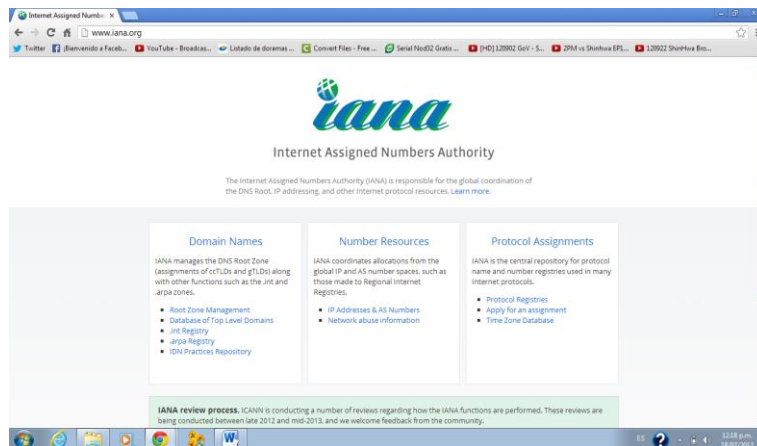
Internet Assigned Numbe ×

www.iana.org

Twitter ¡Bienvenido a Faceb... YouTube - Broadcas... Listado de doramas ... Convert Files - Free ... Serial Nod32 Gratis ... [HD] 120902 GoV - S... 2PM vs Shinhwa EP1... 120922 ShinHwa Bro...

iana

Internet Assigned Numbers Authority

The Internet Assigned Numbers Authority (IANA) is responsible for the global coordination of the DNS Root, IP addressing, and other Internet protocol resources. Learn more.

Domain Names

IANA manages the DNS Root Zone (assignments of ccTLDs and gTLDs) along with other functions such as the .int and .arpa zones.

- Root Zone Management
- Database of Top Level Domains
- .int Registry
- .arpa Registry
- IDN Practices Repository

Number Resources

IANA coordinates allocations from the global IP and AS number spaces, such as those made to Regional Internet Registries.

- IP Addresses & AS Numbers
- Network abuse information

Protocol Assignments

IANA is the central repository for protocol name and number registries used in many Internet protocols.

- Protocol Registries
- Apply for an assignment
- Time Zone Database

IANA review process. ICANN is conducting a number of reviews regarding how the IANA functions are performed. These reviews are being conducted between late 2012 and mid-2013, and we welcome feedback from the community.

ES 12:18 p.m. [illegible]